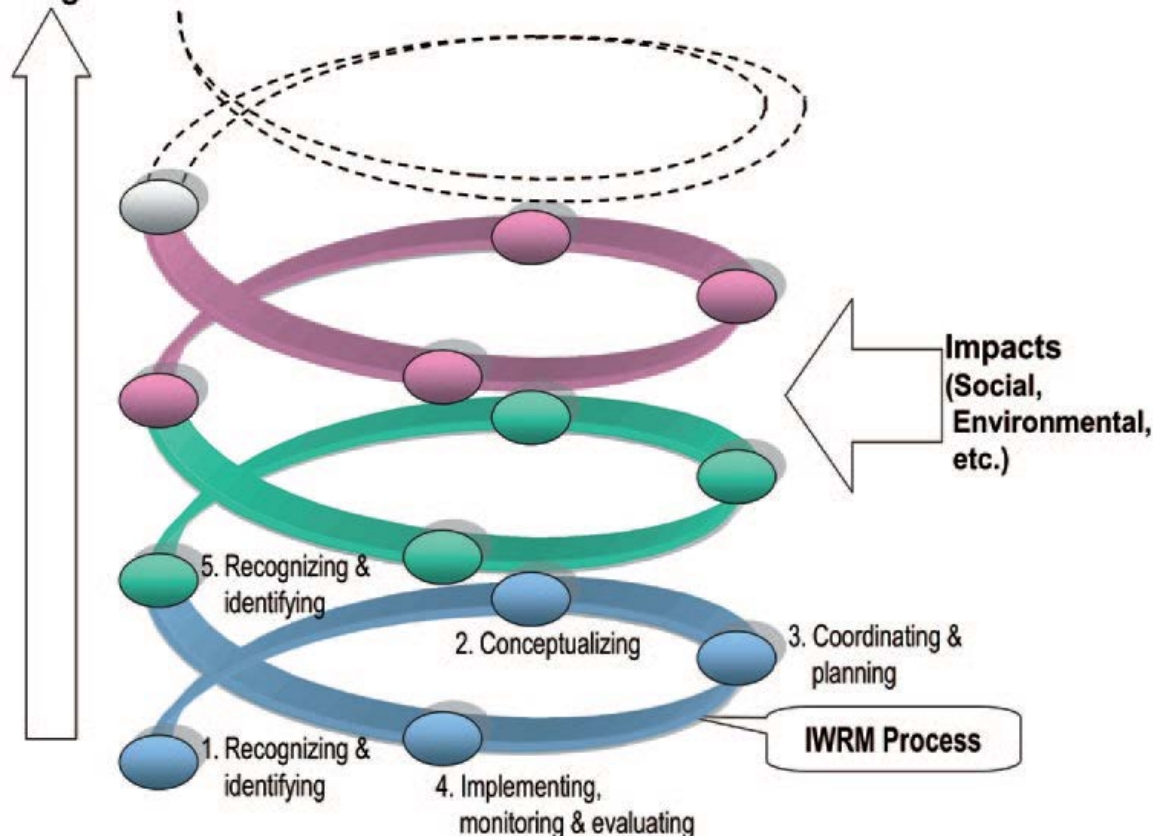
Impacts (Social, Environmental, etc.)

5. Recognizing & identifying

2. Conceptualizing

3. Coordinating & planning

IWRM Process

1. Recognizing & identifying

4. Implementing, monitoring & evaluating